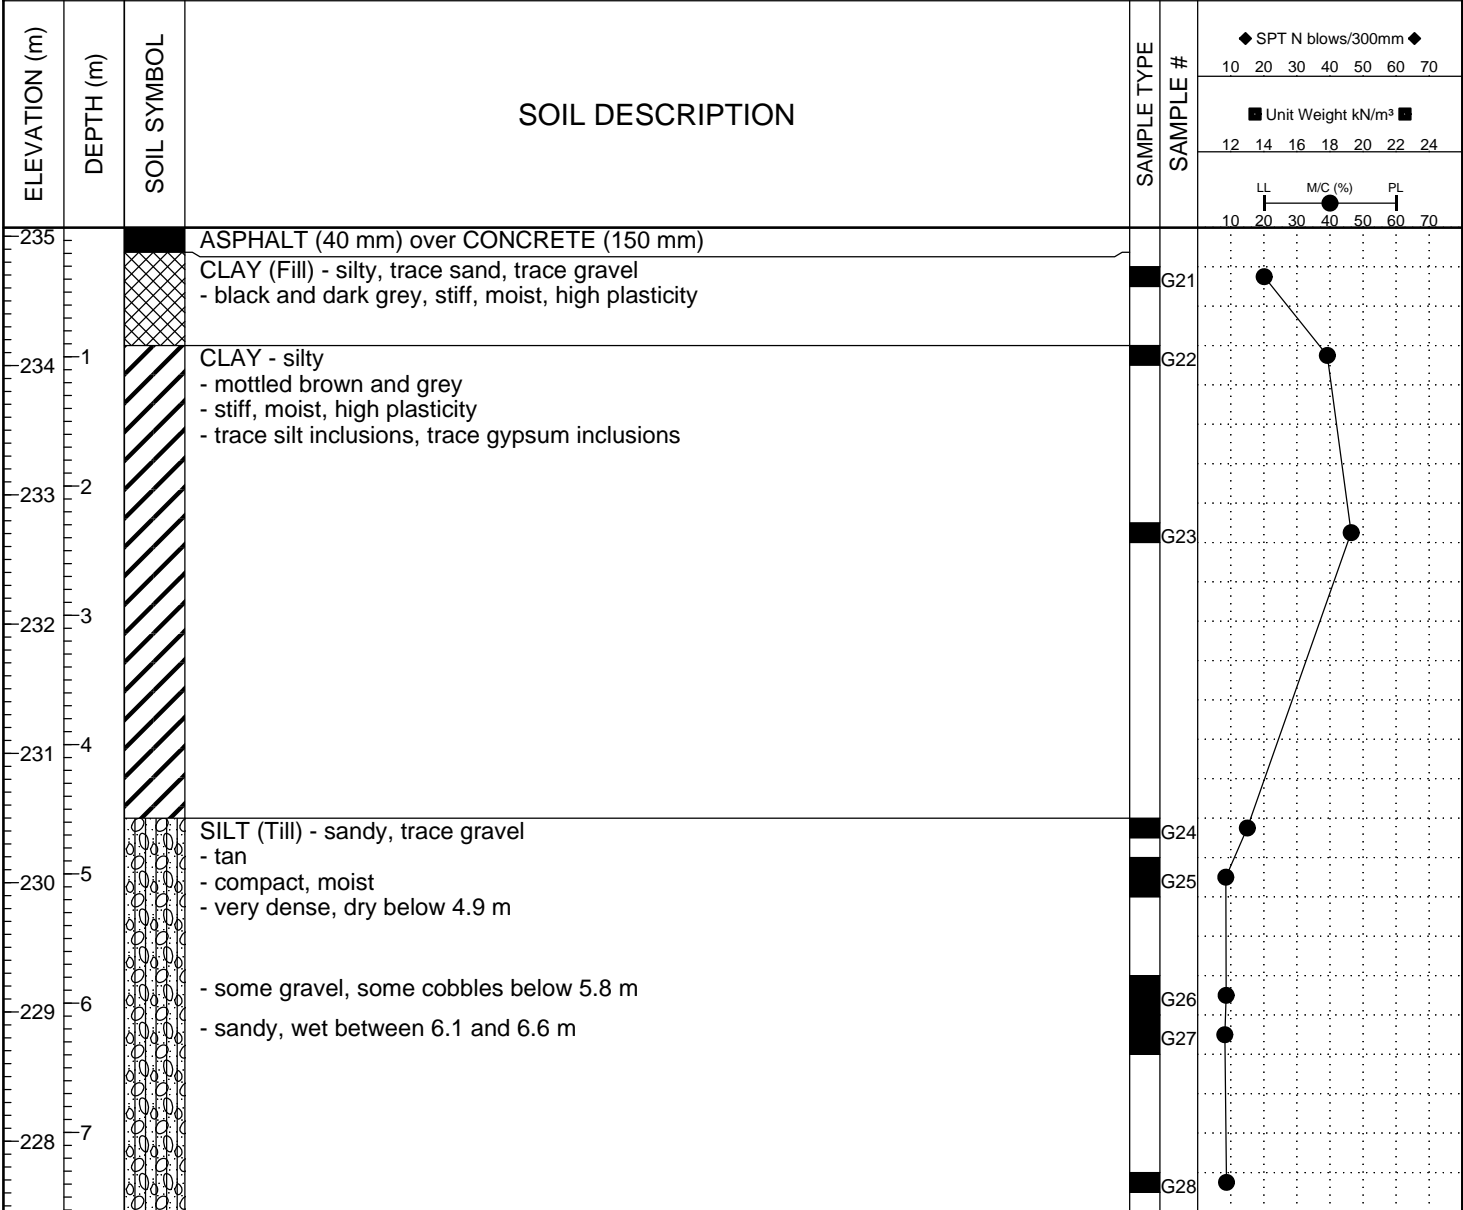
| ELEVATION (m) | DEPTH (m) | SOIL SYMBOL | SOIL DESCRIPTION | SAMPLE TYPE | SAMPLE # | ◆ SPT N blows/300mm ◆ 10 20 30 40 50 60 70 / ■ Unit Weight kN/m³ ■ 12 14 16 18 20 22 24 / LL M/C (%) PL 10 20 30 40 50 60 70 |
|---|---|---|---|---|---|---|
| 235 | | | ASPHALT (40 mm) over CONCRETE (150 mm) | | | |
| | | | CLAY (Fill) - silty, trace sand, trace gravel - black and dark grey, stiff, moist, high plasticity | | G21 | |
| 234 | 1 | | CLAY - silty - mottled brown and grey - stiff, moist, high plasticity - trace silt inclusions, trace gypsum inclusions | | G22 | |
| 233 | 2 | | | | G23 | |
| 232 | 3 | | | | | |
| 231 | 4 | | | | | |
| | | | SILT (Till) - sandy, trace gravel - tan | | G24 | |
| 230 | 5 | | - compact, moist - very dense, dry below 4.9 m | | G25 | |
| 229 | 6 | | - some gravel, some cobbles below 5.8 m | | G26 | |
| | | | - sandy, wet between 6.1 and 6.6 m | | G27 | |
| 228 | 7 | | | | G28 | |